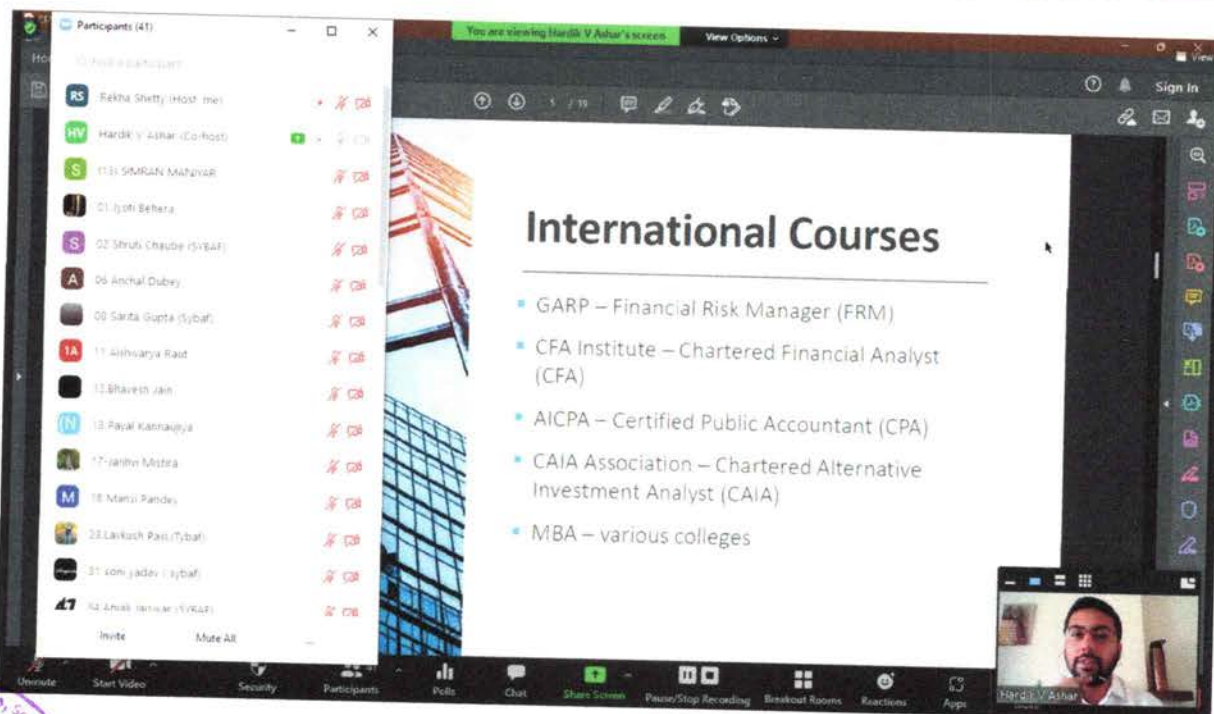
Participants (41)

Find a participant

RS Rekha Shetty (Host, me)

HV Hardik V Ashar (Co-host)

S (13) SIMRAN MANIYAR

01 Jyoti Behera

S 02 Shruti Chaube (SYBAF)

A 06 Anchal Dubey

08 Sarita Gupta (Sybaf)

1A 11 Aishwarya Raut

13 Bhavesh Jain

N 13 Payal Kannaujiya

17-Janhvi Mishra

M 18 Mansi Pandey

23 Lavkush Pal (Tybaf)

31 soni yadav (sybaf)

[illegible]

Invite

Mute All

You are viewing Hardik V Ashar's screen

View Options

Sign In

5 / 19

International Courses

GARP – Financial Risk Manager (FRM)

CFA Institute – Chartered Financial Analyst (CFA)

AICPA – Certified Public Accountant (CPA)

CAIA Association – Chartered Alternative Investment Analyst (CAIA)

MBA – various colleges

Hardik V Ashar

Unmute

Start Video

Security

Participants

Polls

Chat

Share Screen

Pause/Stop Recording

Breakout Rooms

Reactions

Apps